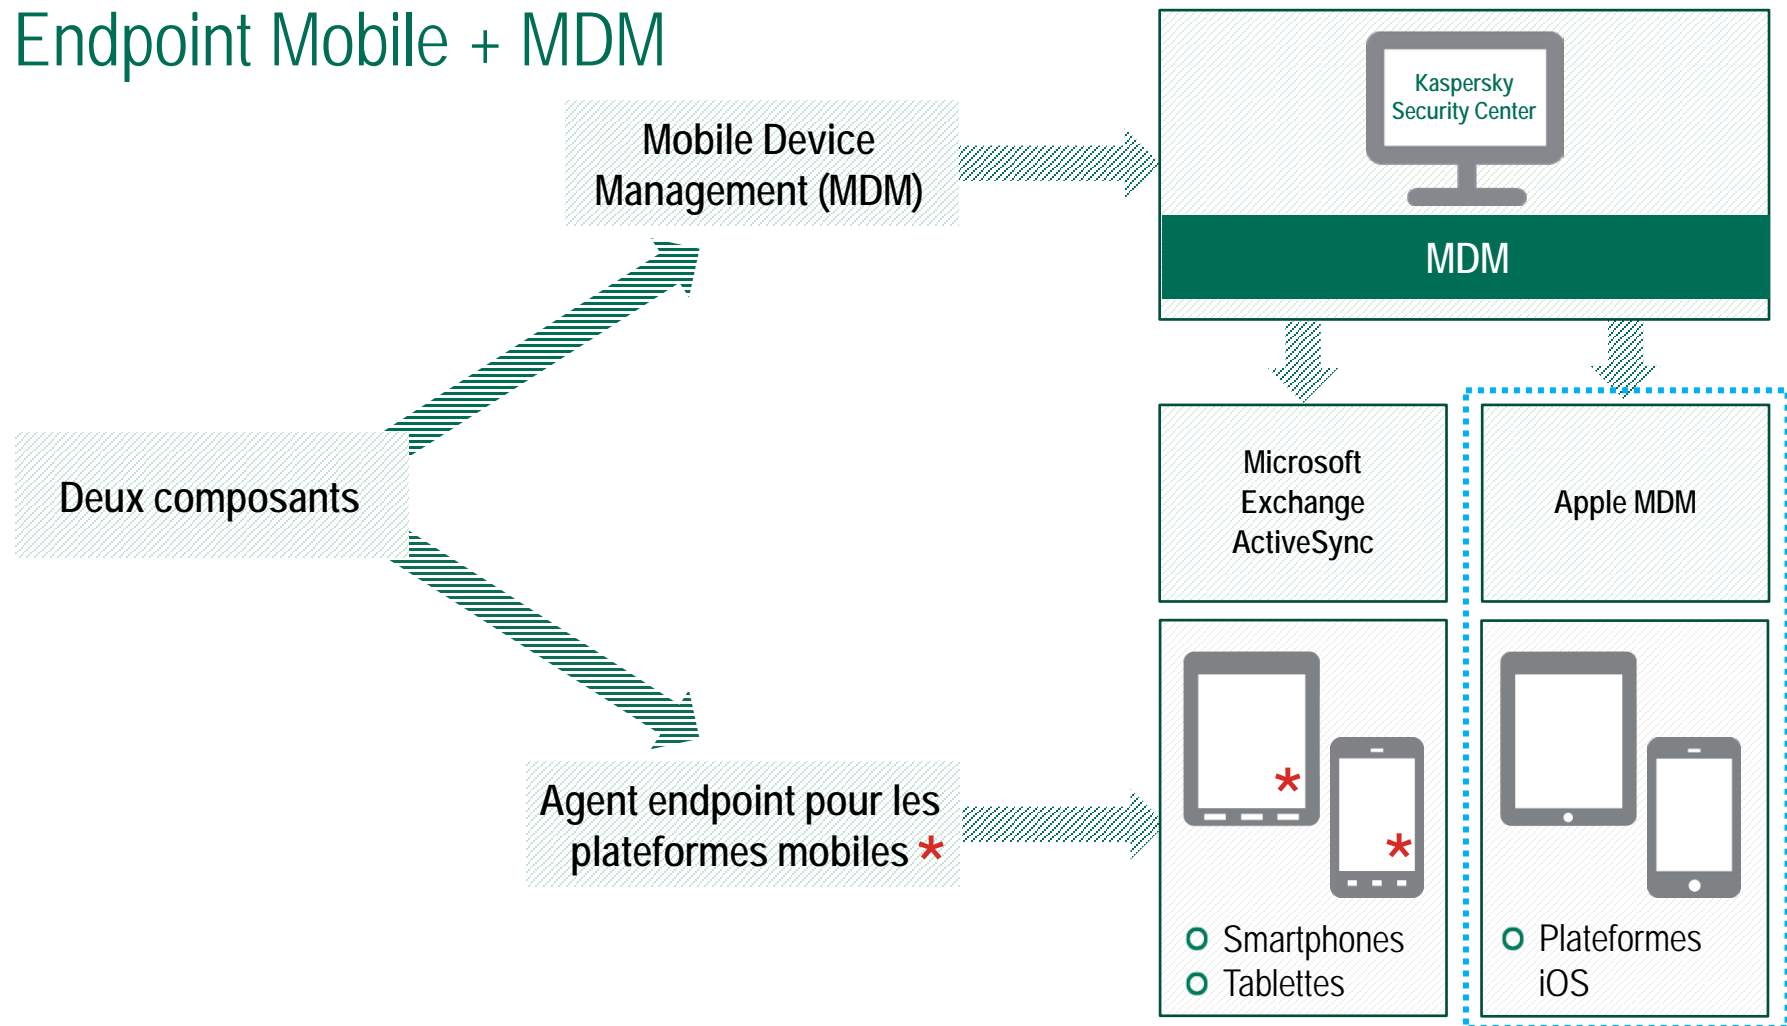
Endpoint Mobile + MDM

Mobile Device Management (MDM)

Kaspersky Security Center

MDM

Deux composants

Microsoft Exchange ActiveSync

Apple MDM

Agent endpoint pour les plateformes mobiles *

*

*

Smartphones
Tablettes

Plateformes iOS